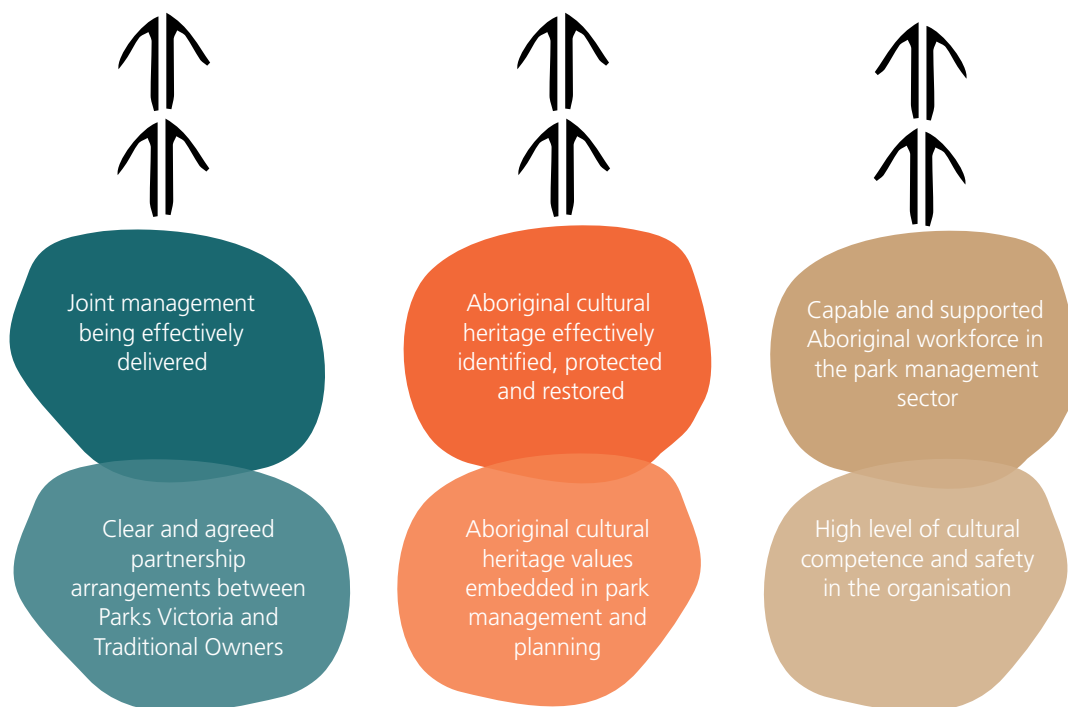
Joint management being effectively delivered

Clear and agreed partnership arrangements between Parks Victoria and Traditional Owners

Aboriginal cultural heritage effectively identified, protected and restored

Aboriginal cultural heritage values embedded in park management and planning

Capable and supported Aboriginal workforce in the park management sector

High level of cultural competence and safety in the organisation